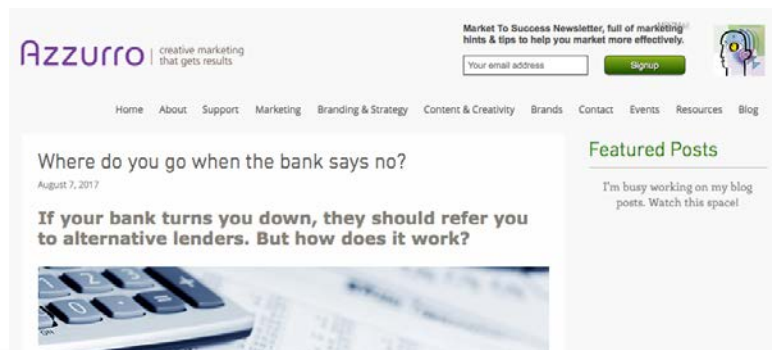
Azzurro | creative marketing that gets results

Market To Success Newsletter, full of marketing hints & tips to help you market more effectively.

Your email address

Signup

Home About Support Marketing Branding & Strategy Content & Creativity Brands Contact Events Resources Blog

Where do you go when the bank says no?

August 7, 2017

If your bank turns you down, they should refer you to alternative lenders. But how does it work?

Featured Posts

I'm busy working on my blog posts. Watch this space!